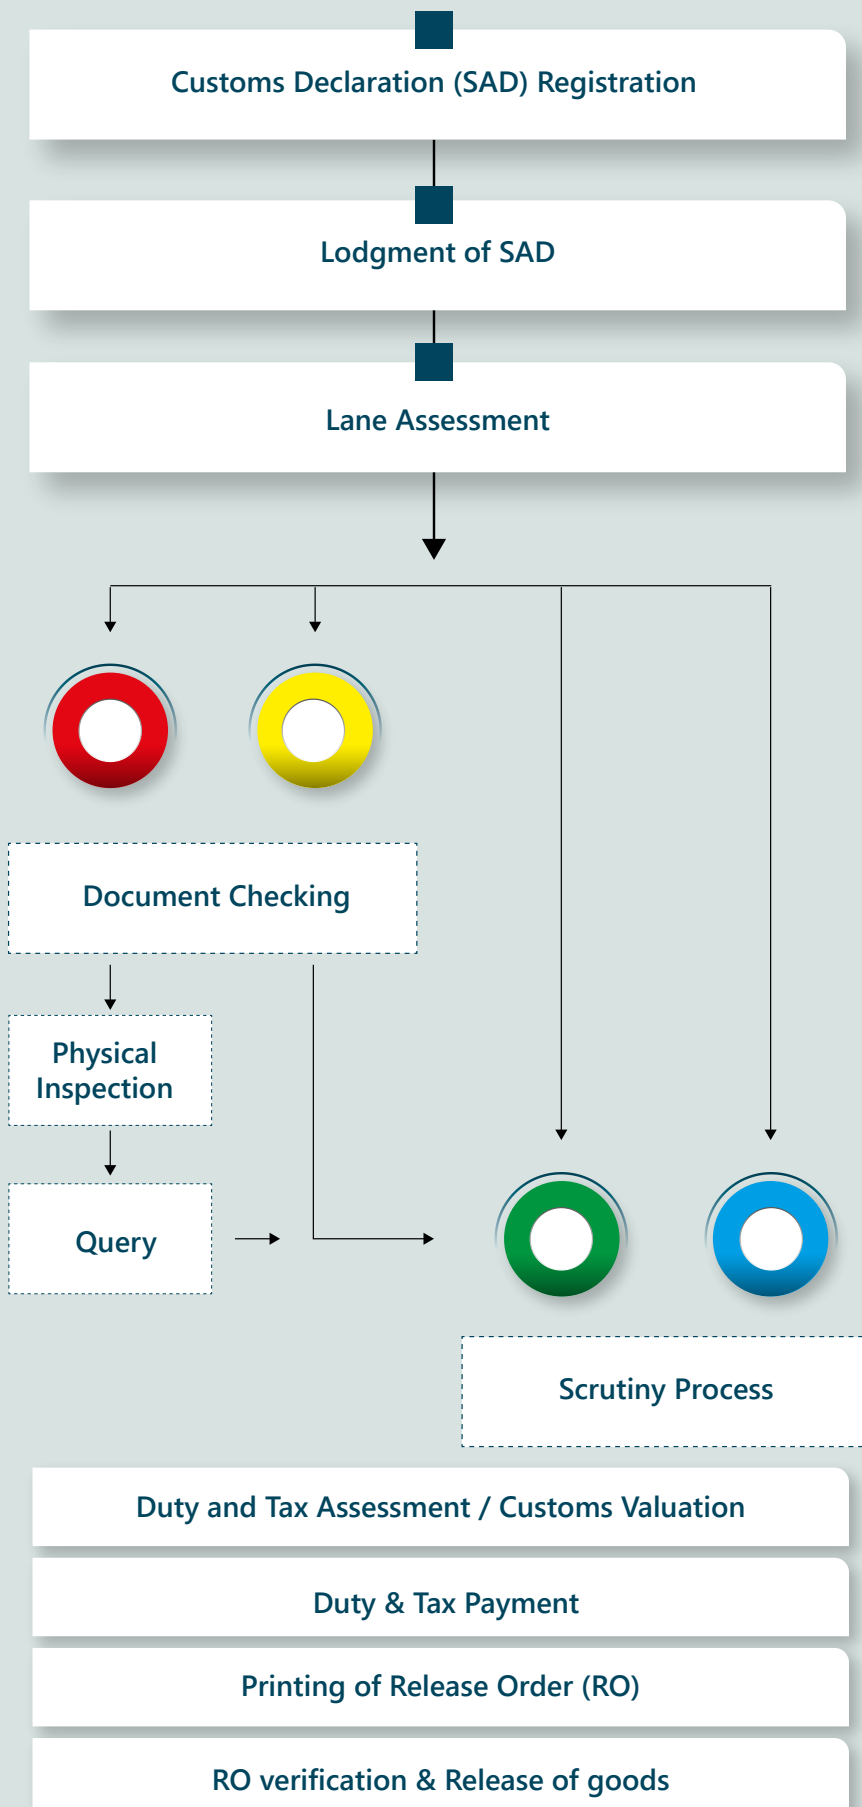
Customs Declaration (SAD) Registration

Lodgment of SAD

Lane Assessment

Document Checking

Physical Inspection

Query

Scrutiny Process

Duty and Tax Assessment / Customs Valuation

Duty & Tax Payment

Printing of Release Order (RO)

RO verification & Release of goods